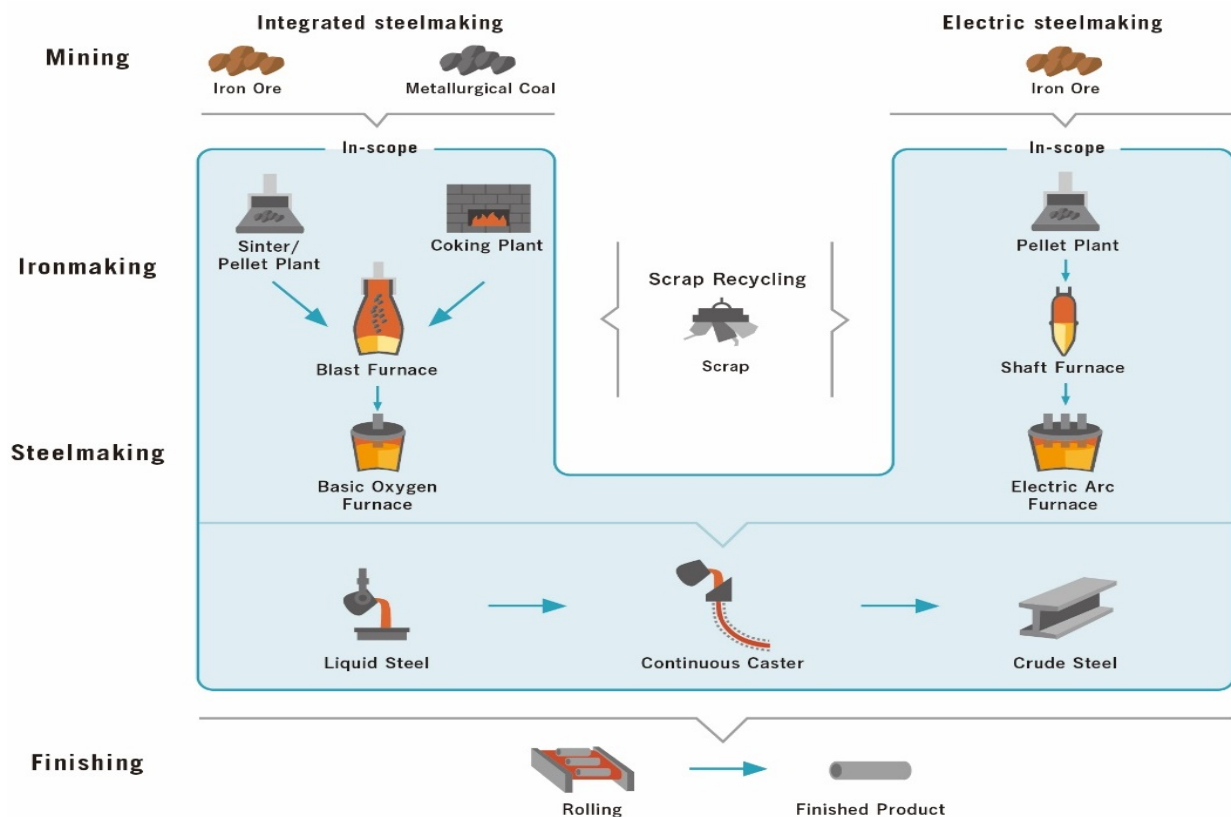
Integrated steelmaking

Electric steelmaking

Mining

Iron Ore

Metallurgical Coal

Iron Ore

In-scope

In-scope

Ironmaking

Sinter/ Pellet Plant

Coking Plant

Scrap Recycling

Scrap

Pellet Plant

Blast Furnace

Shaft Furnace

Steelmaking

Basic Oxygen Furnace

Electric Arc Furnace

Liquid Steel

Continuous Caster

Crude Steel

Finishing

Rolling

Finished Product